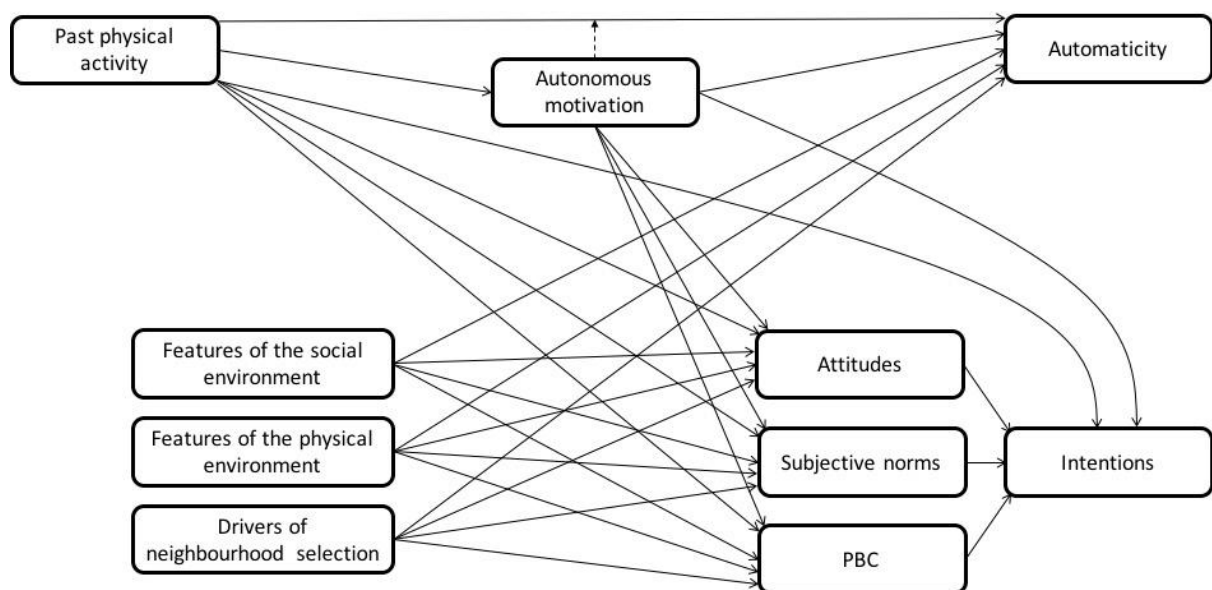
Past physical activity

Autonomous motivation

Automaticity

Features of the social environment

Features of the physical environment

Drivers of neighbourhood selection

Attitudes

Subjective norms

PBC

Intentions